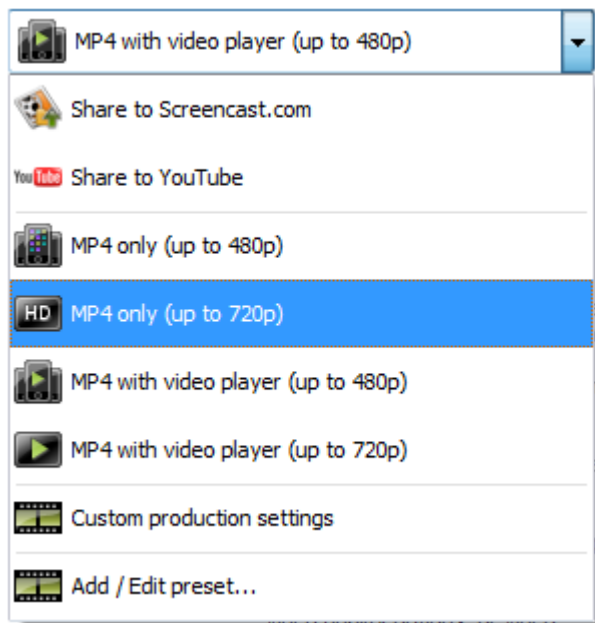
MP4 with video player (up to 480p)

Share to Screencast.com

You Tube Share to YouTube

MP4 only (up to 480p)

HD MP4 only (up to 720p)

MP4 with video player (up to 480p)

MP4 with video player (up to 720p)

Custom production settings

Add / Edit preset...